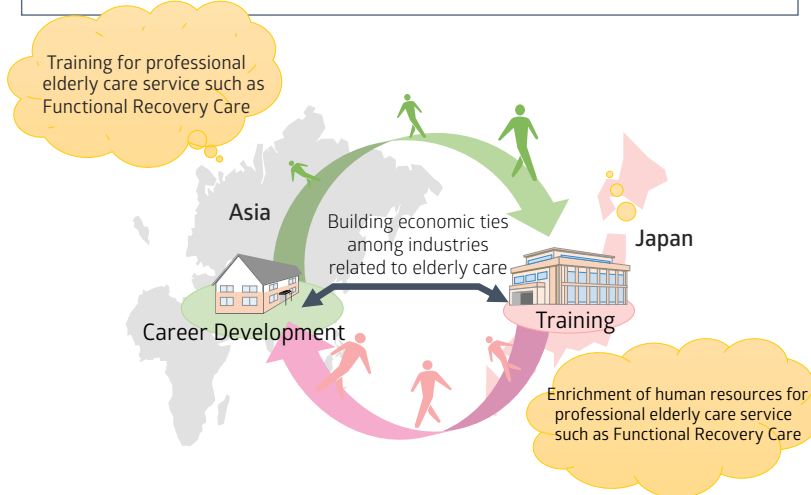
Training for professional elderly care service such as Functional Recovery Care

Asia

Building economic ties among industries related to elderly care

Japan

Career Development

Training

Enrichment of human resources for professional elderly care service such as Functional Recovery Care